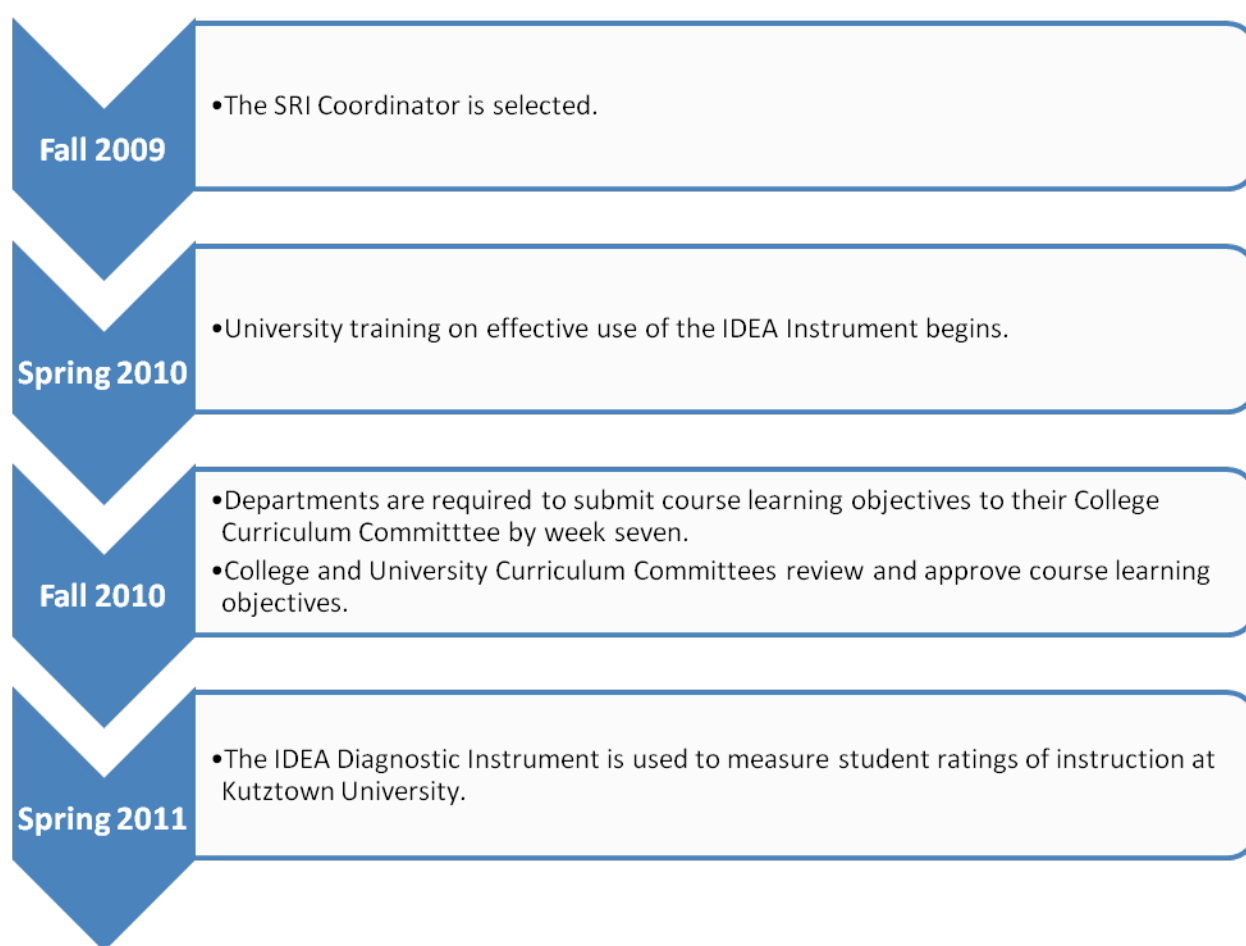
Fall 2009

•The SRI Coordinator is selected.

Spring 2010

•University training on effective use of the IDEA Instrument begins.

Fall 2010

•Departments are required to submit course learning objectives to their College Curriculum Committtee by week seven.

•College and University Curriculum Committees review and approve course learning objectives.

Spring 2011

•The IDEA Diagnostic Instrument is used to measure student ratings of instruction at Kutztown University.